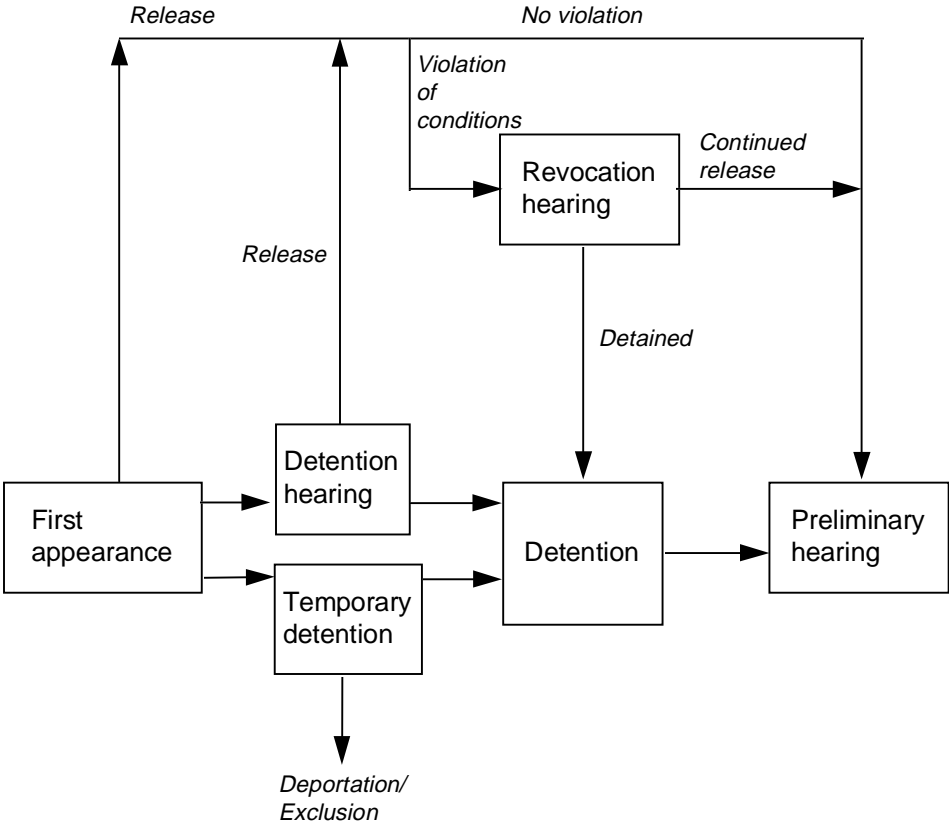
Release

No violation

Violation of conditions

Revocation hearing

Continued release

Release

Detained

Detention hearing

First appearance

Detention

Preliminary hearing

Temporary detention

Deportation/ Exclusion